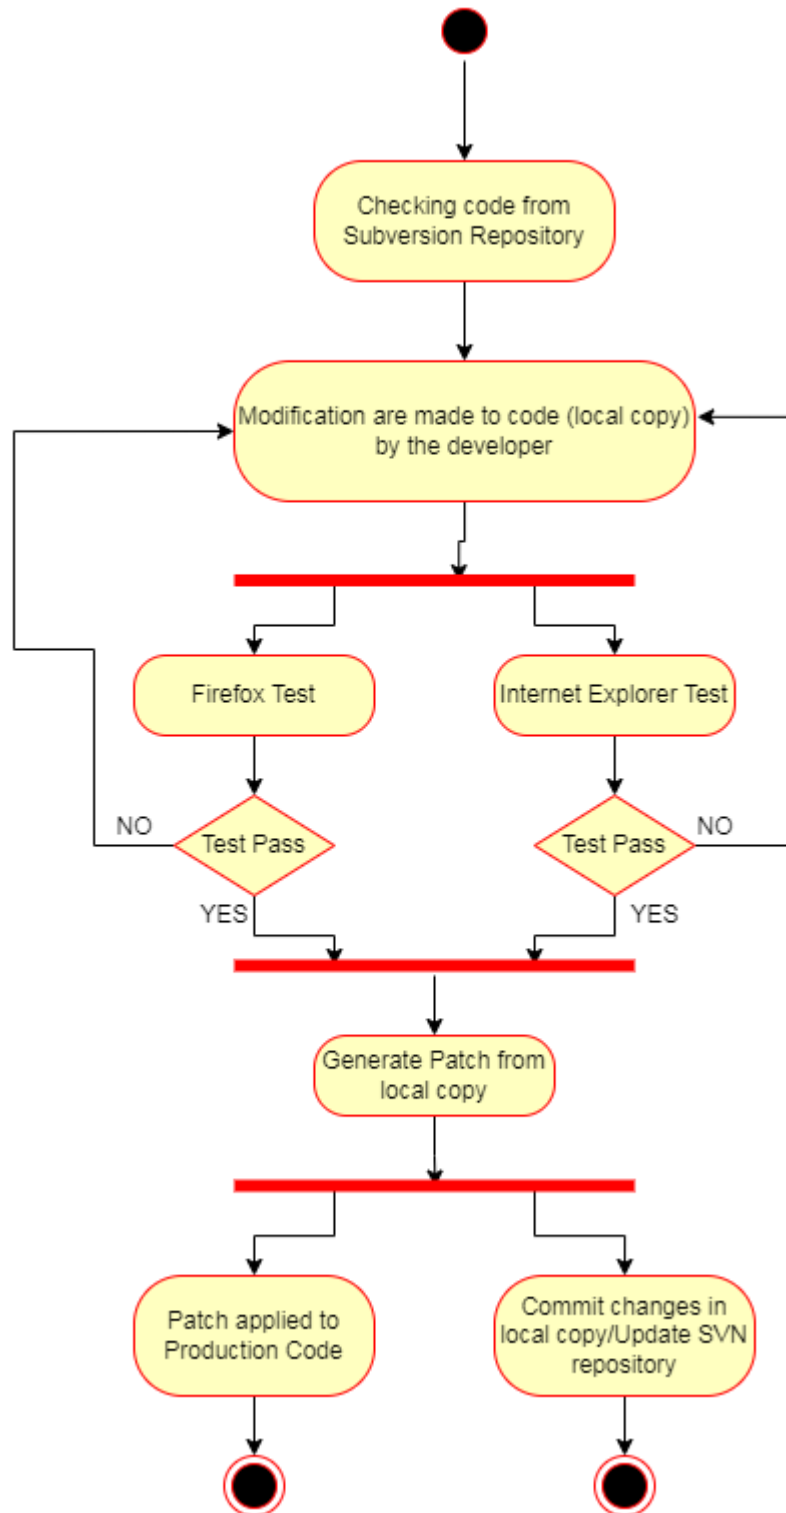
Checking code from Subversion Repository

Modification are made to code (local copy) by the developer

Firefox Test

Internet Explorer Test

NO

Test Pass

Test Pass

NO

YES

YES

Generate Patch from local copy

Patch applied to Production Code

Commit changes in local copy/Update SVN repository